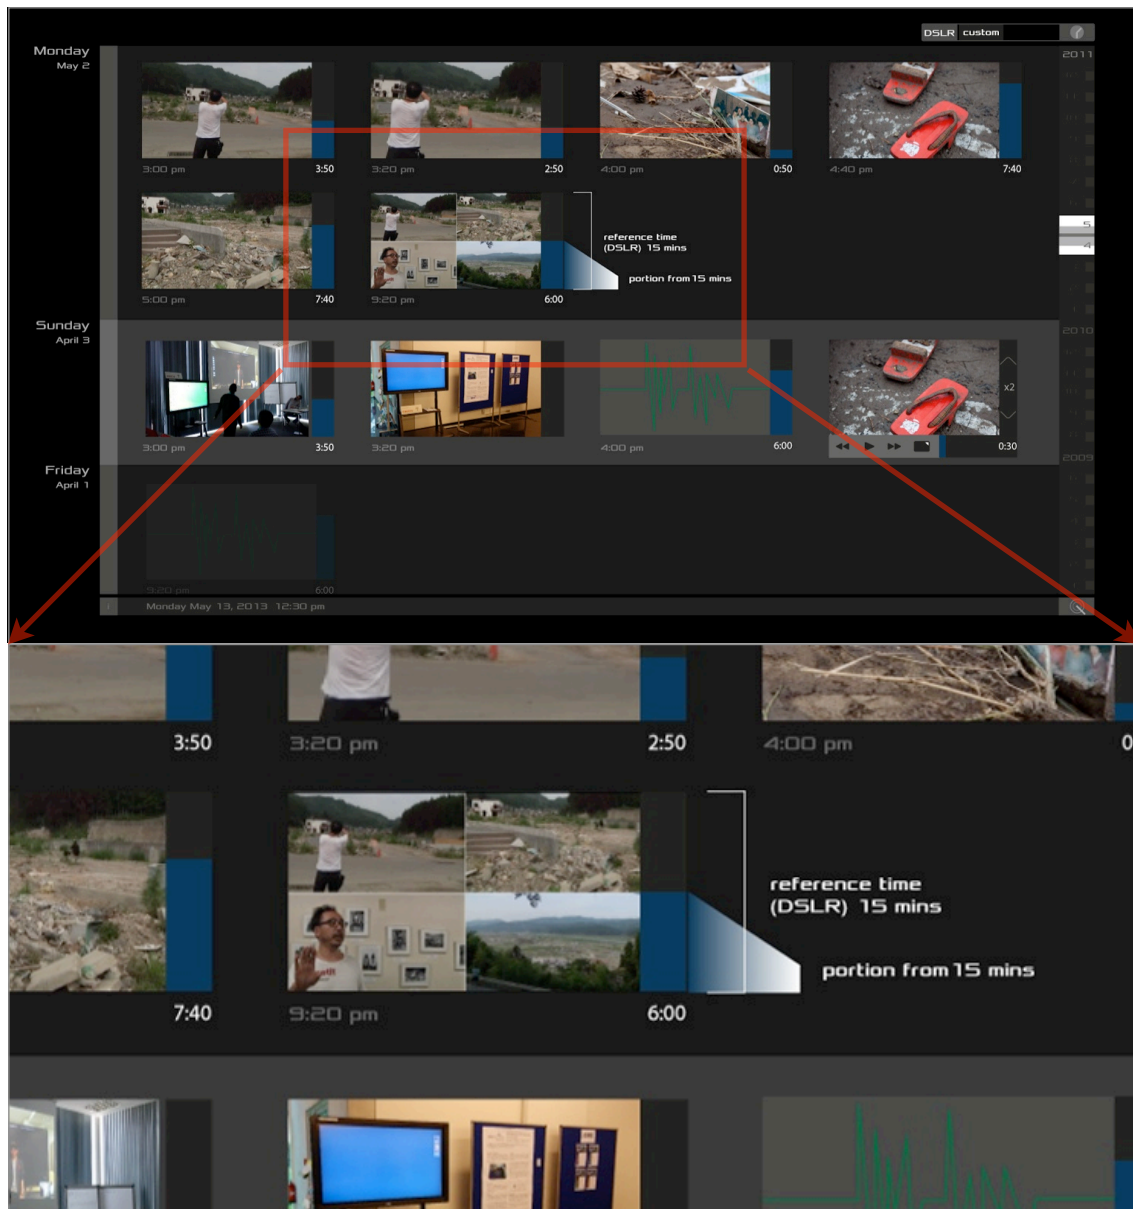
DSLR custom

2011

Monday
May 2

3:00 pm 3:50
3:20 pm 2:50
4:00 pm 0:50
4:40 pm 7:40

5:00 pm 7:40
9:20 pm 6:00

reference time
(DSLR) 15 mins

portion from 15 mins

5
4

2010

Sunday
April 3

3:00 pm 3:50
3:20 pm
4:00 pm 6:00
x2
0:30

2009

Friday
April 1

5:20 pm 6:00

Monday May 13, 2013 12:30 pm

3:50
3:20 pm
2:50
4:00 pm
0

7:40
9:20 pm
6:00

reference time
(DSLR) 15 mins

portion from 15 mins